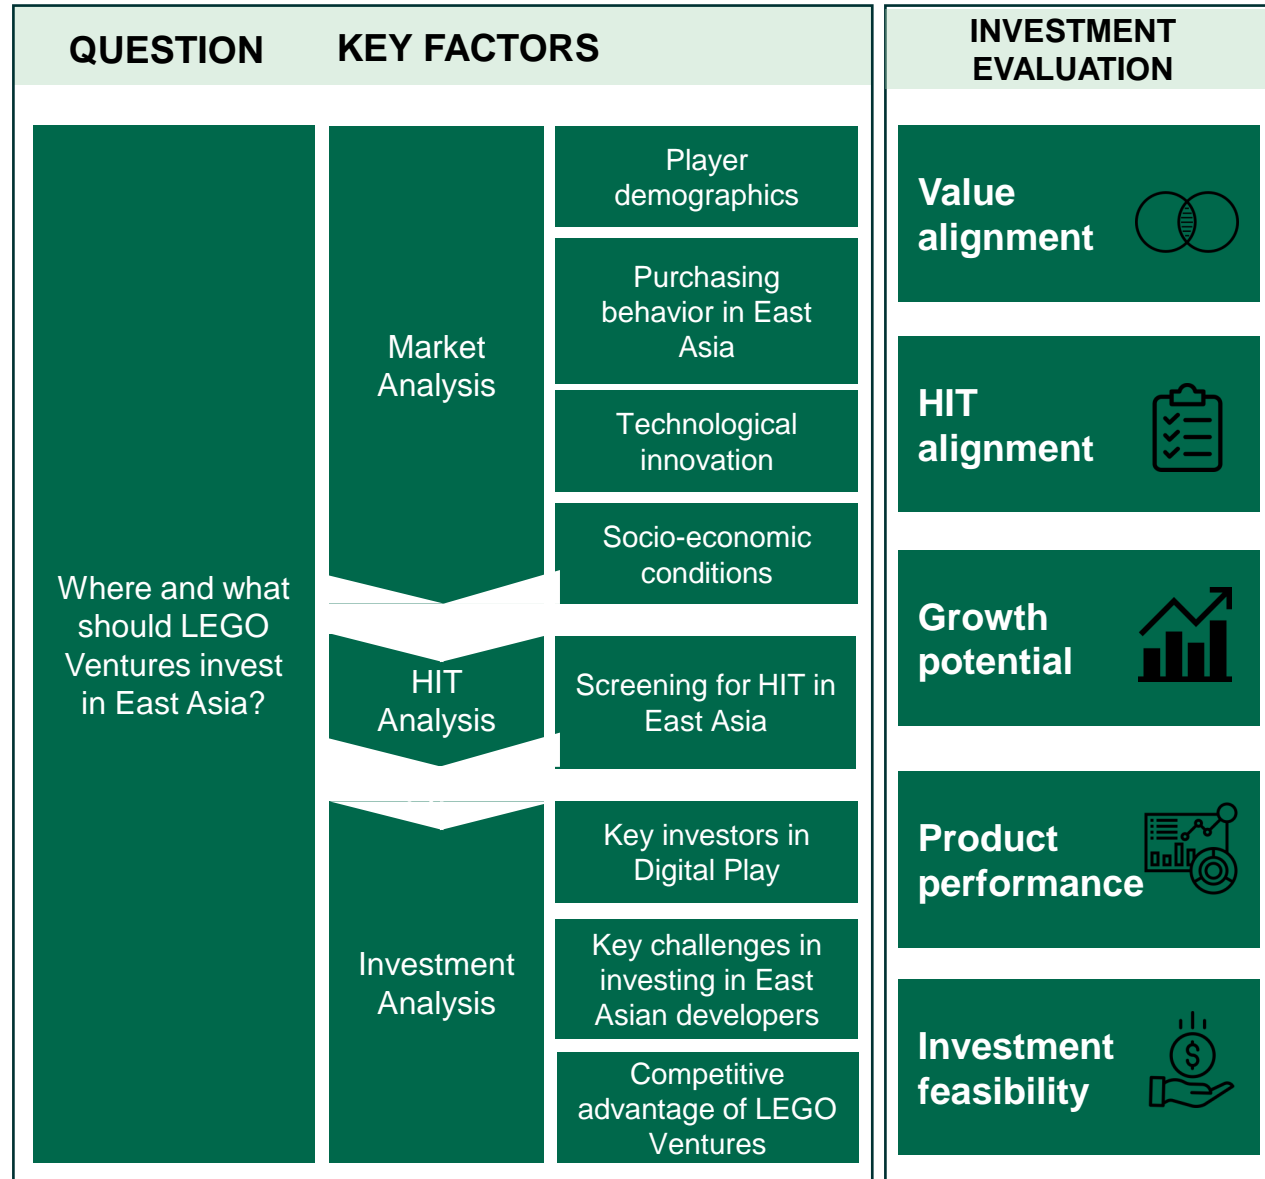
QUESTION

KEY FACTORS

INVESTMENT EVALUATION

Where and what should LEGO Ventures invest in East Asia?

Market Analysis

Player demographics

Purchasing behavior in East Asia

Technological innovation

Socio-economic conditions

HIT Analysis

Screening for HIT in East Asia

Investment Analysis

Key investors in Digital Play

Key challenges in investing in East Asian developers

Competitive advantage of LEGO Ventures

Value alignment

HIT alignment

Growth potential

Product performance

Investment feasibility